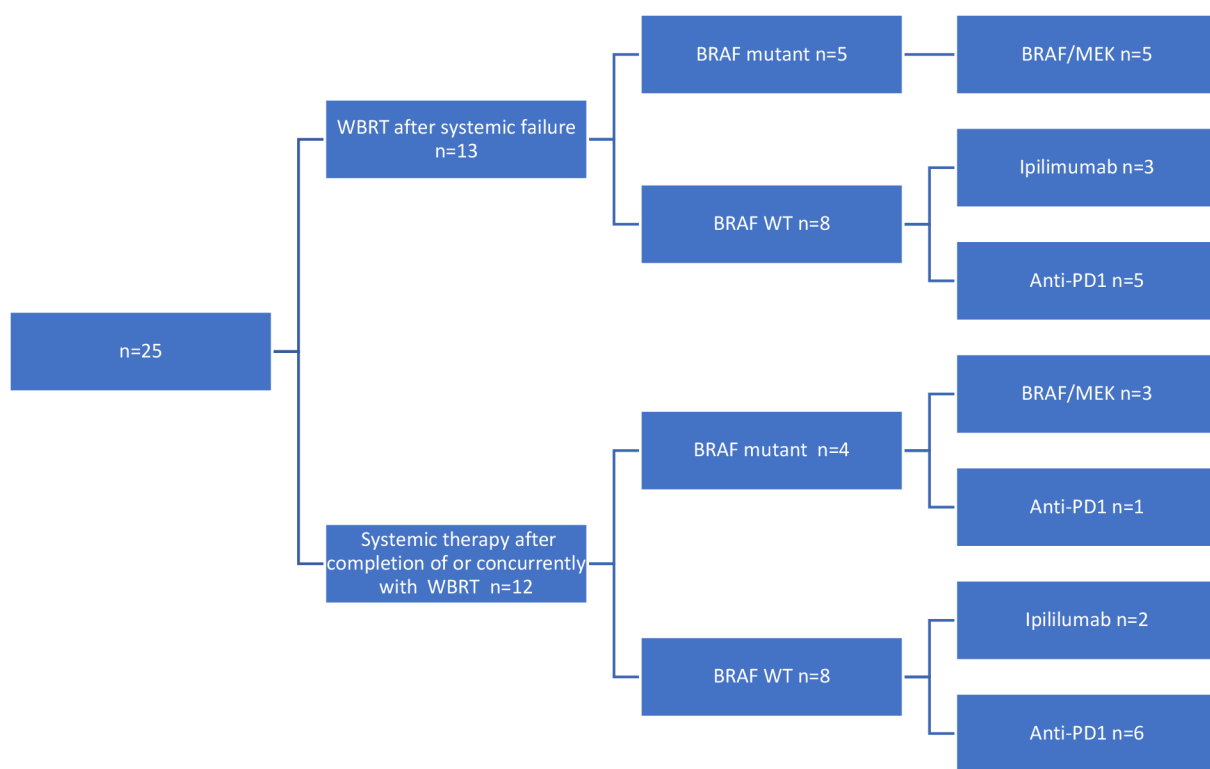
n=25

WBRT after systemic failure n=13

BRAF mutant n=5

BRAF/MEK n=5

BRAF WT n=8

Ipilimumab n=3

Anti-PD1 n=5

Systemic therapy after completion of or concurrently with WBRT n=12

BRAF mutant n=4

BRAF/MEK n=3

Anti-PD1 n=1

BRAF WT n=8

Ipililumab n=2

Anti-PD1 n=6